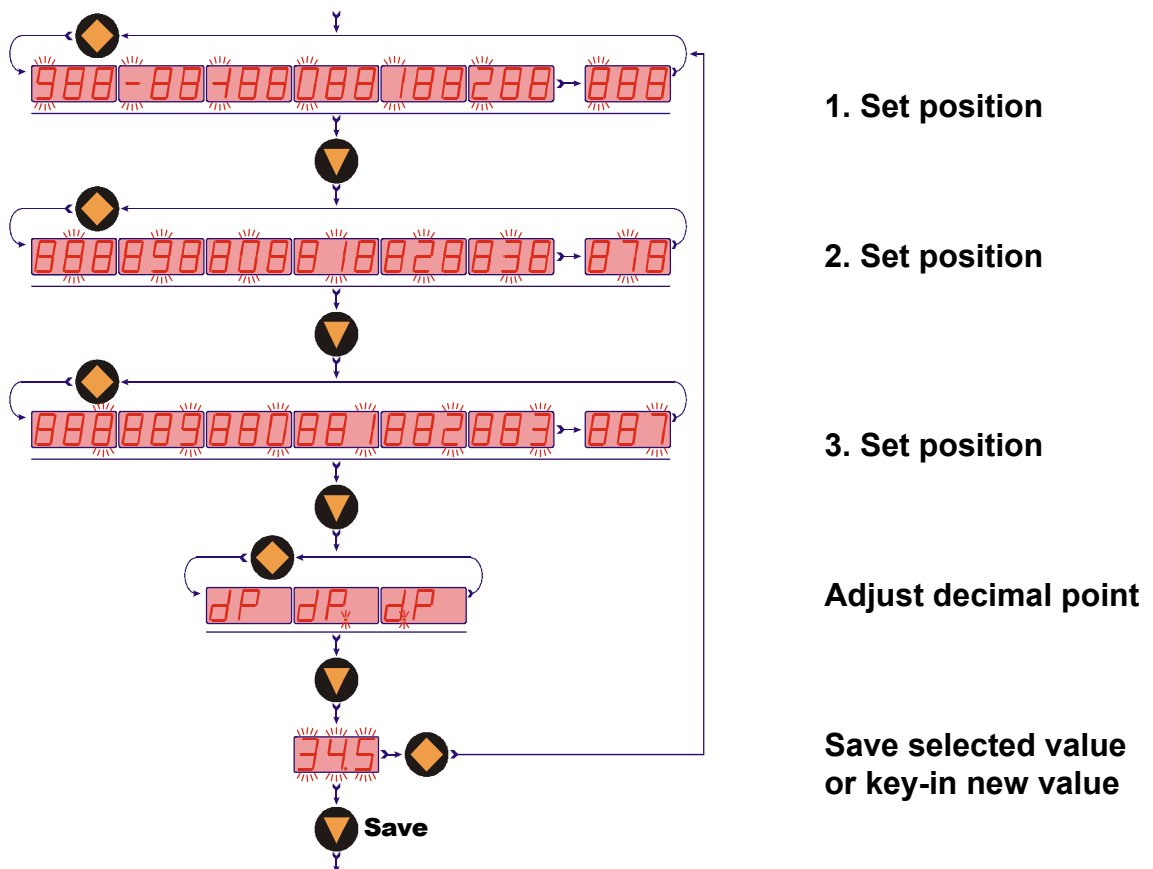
988 -88 -188 088 188 288 888

988 898 808 818 828 838 878

988 889 880 881 882 883 887

dP dP dP

34.5

Save

1. Set position

2. Set position

3. Set position

Adjust decimal point

Save selected value or key-in new value